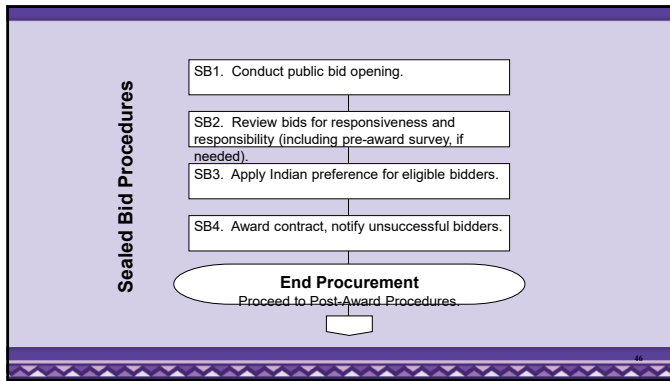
Sealed Bid Procedures

SB1. Conduct public bid opening.

SB2. Review bids for responsiveness and responsibility (including pre-award survey, if needed).

SB3. Apply Indian preference for eligible bidders.

SB4. Award contract, notify unsuccessful bidders.

End Procurement
Proceed to Post-Award Procedures.

46